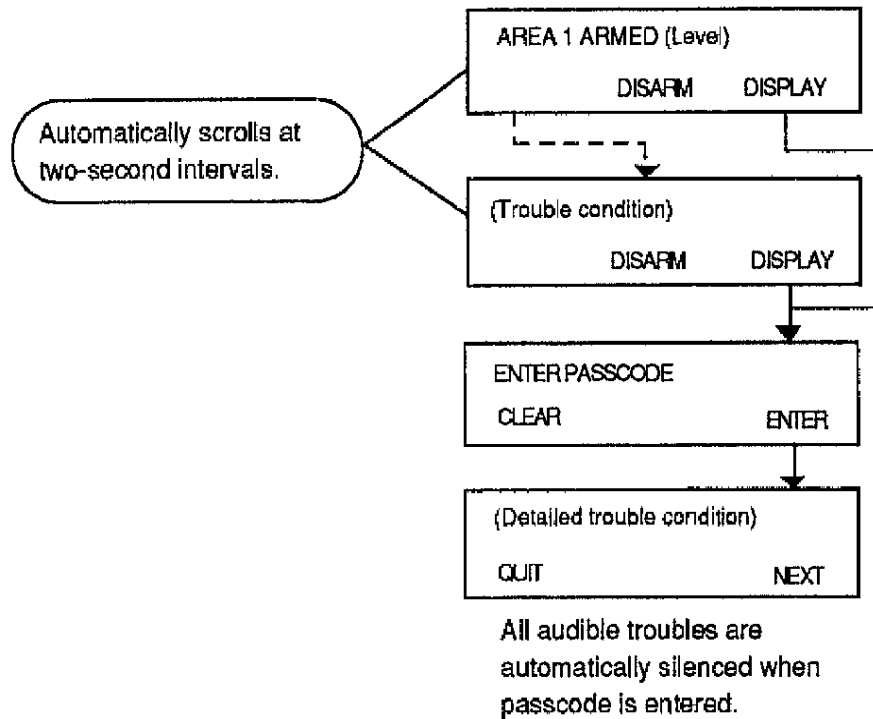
Automatically scrolls at two-second intervals.

AREA 1 ARMED (Level)

DISARM DISPLAY

(Trouble condition)

DISARM DISPLAY

ENTER PASSCODE

CLEAR ENTER

(Detailed trouble condition)

QUIT NEXT

All audible troubles are automatically silenced when passcode is entered.